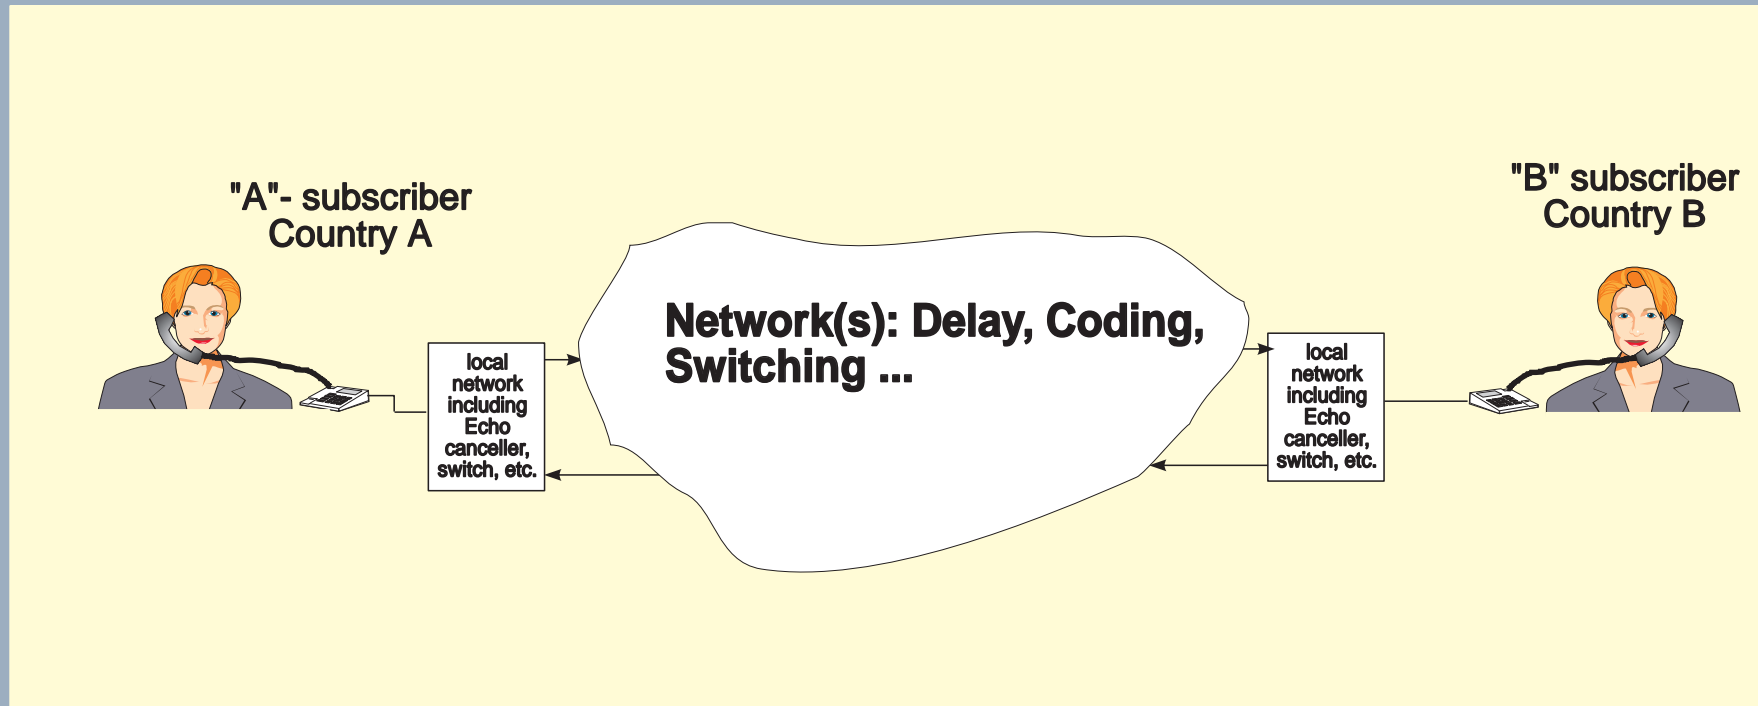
"A"- subscriber
Country A

local network including Echo canceller, switch, etc.

Network(s): Delay, Coding, Switching ...

local network including Echo canceller, switch, etc.

"B" subscriber
Country B